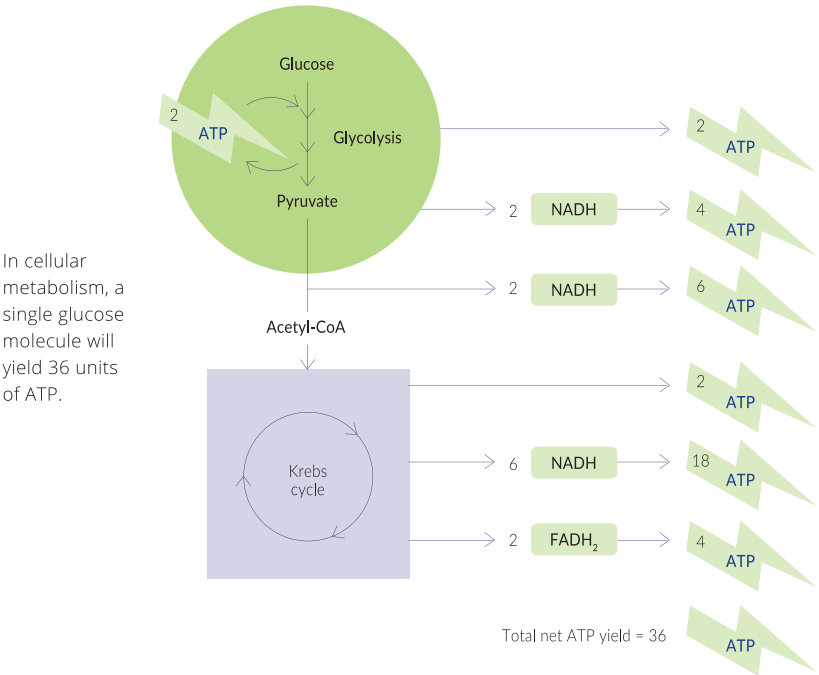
In cellular metabolism, a single glucose molecule will yield 36 units of ATP.

Glucose

2 ATP

Glycolysis

Pyruvate

Acetyl-CoA

Krebs cycle

2 ATP

2 NADH

4 ATP

2 NADH

6 ATP

2 ATP

6 NADH

18 ATP

2 $FADH_2$

4 ATP

Total net ATP yield = 36

ATP